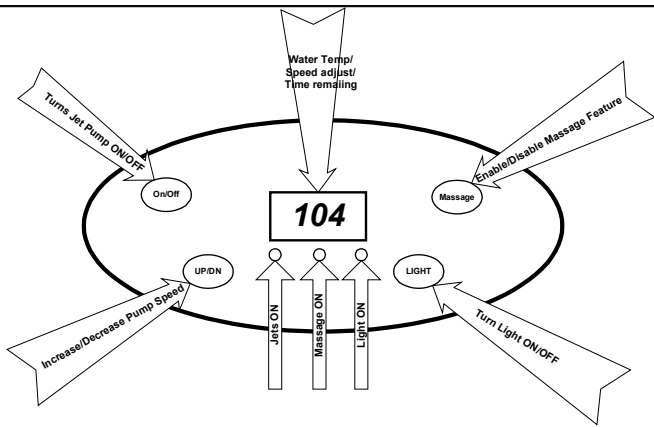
Water Temp/
Speed adjust/
Time remaining

Turns Jet Pump ON/OFF

Enable/Disable Massage Feature

On/Off

104

Massage

UP/DN

LIGHT

Jets ON

Massage ON

Light ON

Increase/Decrease Pump Speed

Turn Light ON/OFF